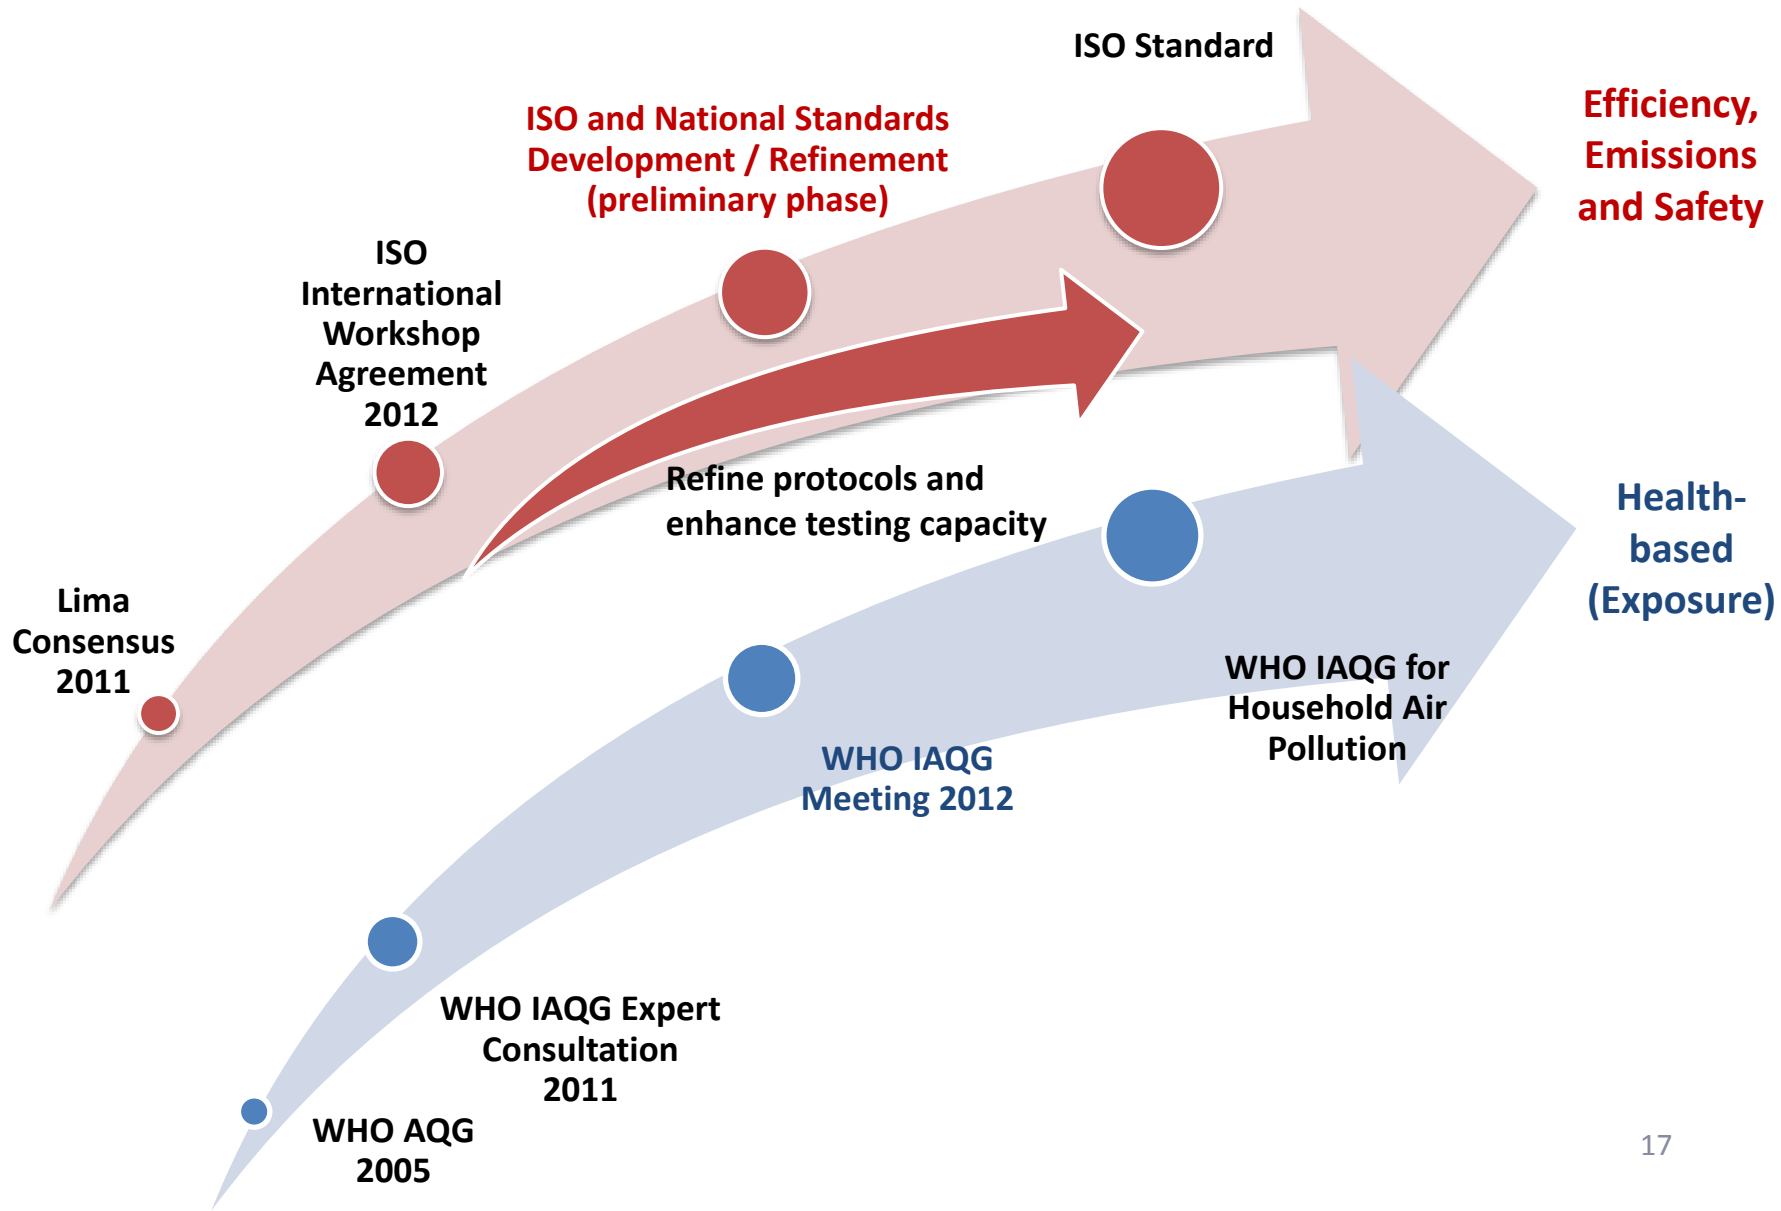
ISO Standard

ISO and National Standards Development / Refinement (preliminary phase)

Efficiency, Emissions and Safety

ISO International Workshop Agreement 2012

Lima Consensus 2011

Refine protocols and enhance testing capacity

Health-based (Exposure)

WHO IAQG for Household Air Pollution

WHO IAQG Meeting 2012

WHO IAQG Expert Consultation 2011

WHO AQG 2005

17